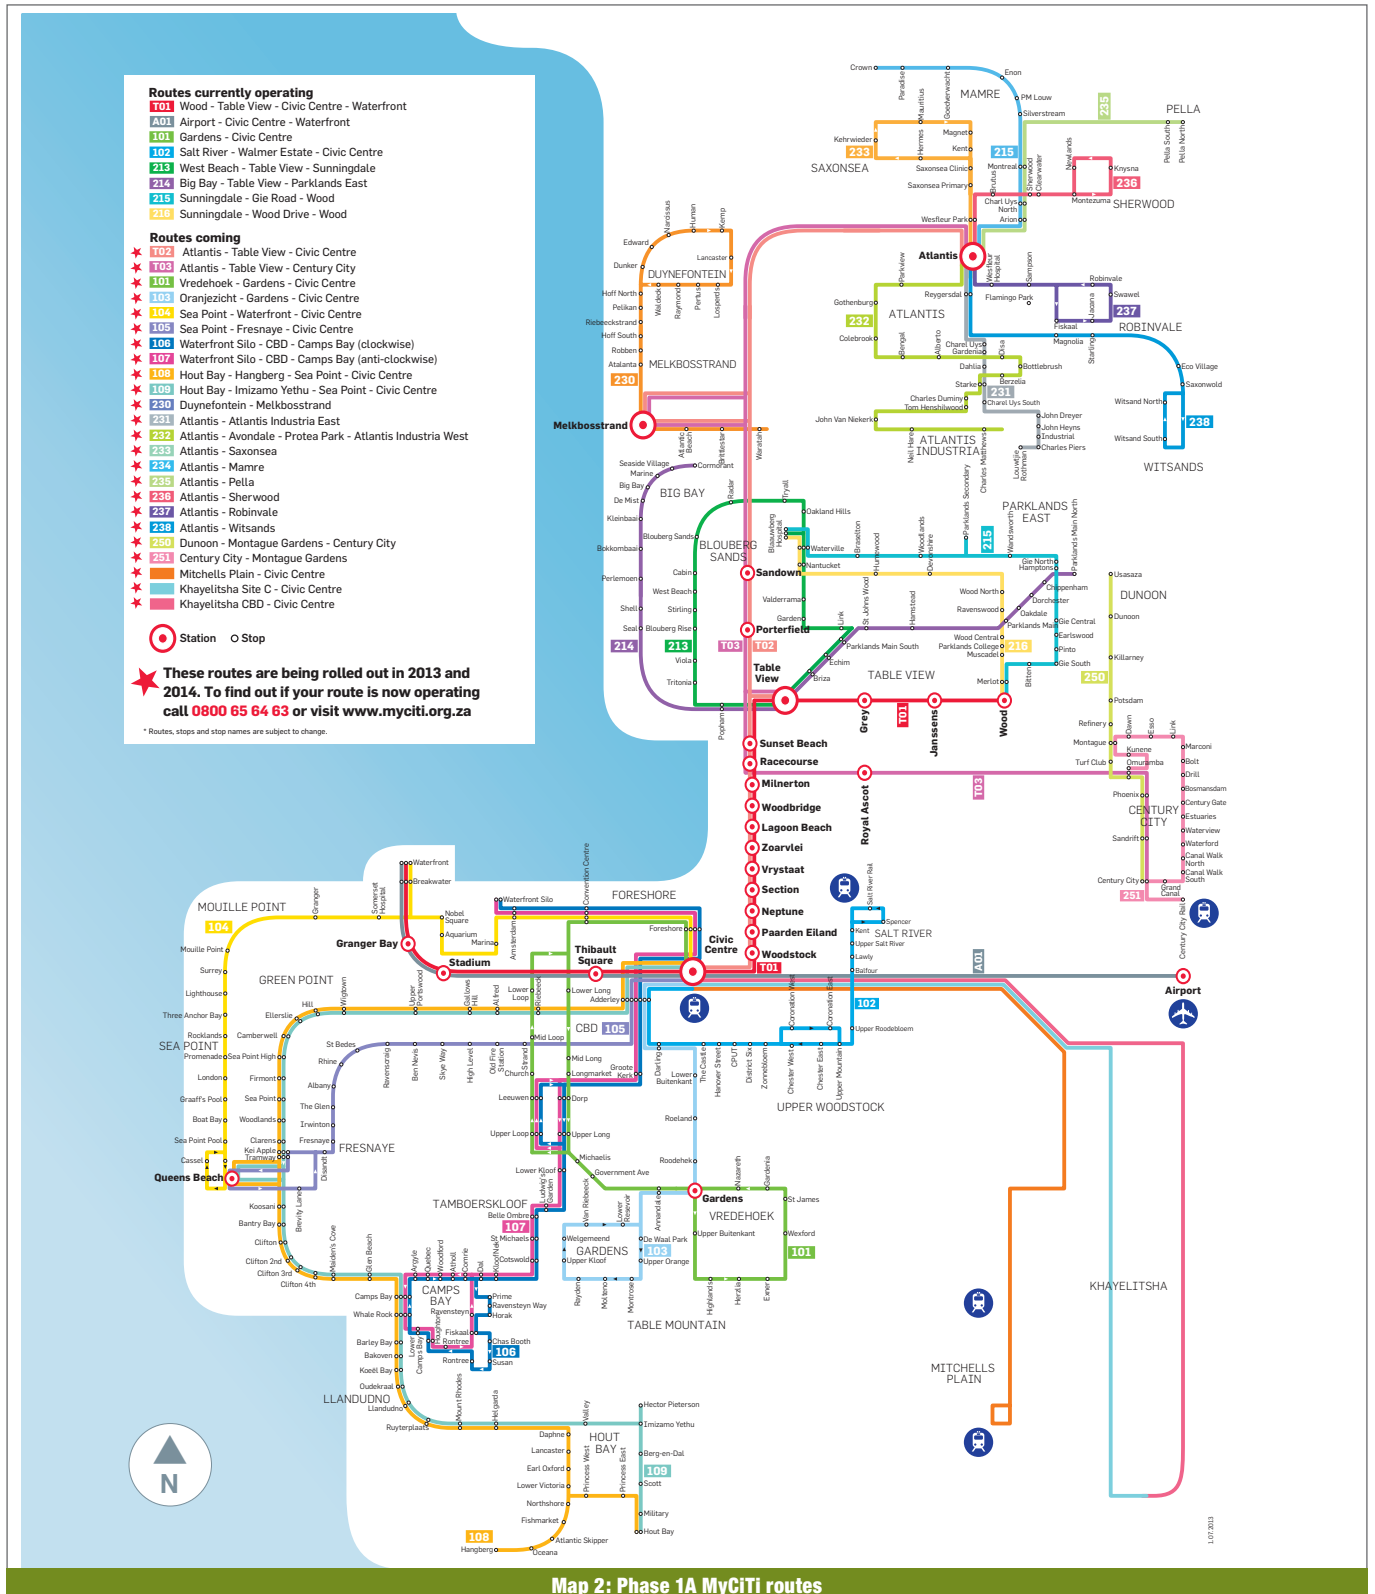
Routes currently operating
T01 Wood - Table View - Civic Centre - Waterfront
A01 Airport - Civic Centre - Waterfront
101 Gardens - Civic Centre
102 Salt River - Walmer Estate - Civic Centre
213 West Beach - Table View - Sunningdale
214 Big Bay - Table View - Parklands East
215 Sunningdale - Gie Road - Wood
216 Sunningdale - Wood Drive - Wood

Routes coming
T02 Atlantis - Table View - Civic Centre
T03 Atlantis - Table View - Century City
101 Vredehoek - Gardens - Civic Centre
103 Oranjezicht - Gardens - Civic Centre
104 Sea Point - Waterfront - Civic Centre
105 Sea Point - Fresnaye - Civic Centre
106 Waterfront Silo - CBD - Camps Bay (clockwise)
107 Waterfront Silo - CBD - Camps Bay (anti-clockwise)
108 Hout Bay - Hangberg - Sea Point - Civic Centre
109 Hout Bay - Imizamo Yethu - Sea Point - Civic Centre
230 Duynefontein - Melkbosstrand
231 Atlantis - Atlantis Industria East
232 Atlantis - Avondale - Protea Park - Atlantis Industria West
233 Atlantis - Saxonsea
234 Atlantis - Mamre
235 Atlantis - Pella
236 Atlantis - Sherwood
237 Atlantis - Robinvale
238 Atlantis - Witsands
250 Dunoon - Montague Gardens - Century City
251 Century City - Montague Gardens
Mitchells Plain - Civic Centre
Khayelitsha Site C - Civic Centre
Khayelitsha CBD - Civic Centre

Station Stop

These routes are being rolled out in 2013 and 2014. To find out if your route is now operating call 0800 65 64 63 or visit www.myciti.org.za

* Routes, stops and stop names are subject to change.

MAMRE PELLA SAXONSEA SHERWOOD DUYNEFONTEIN Atlantis ATLANTIS ROBINVALE MELKBOSSTRAND Melkbosstrand ATLANTIS INDUSTRIA WITSANDS BIG BAY BLOUBERG SANDS PARKLANDS EAST Sandown DUNOON Porterfield Table View TABLE VIEW Grey Janssens Wood Sunset Beach Racecourse Milnerton Woodbridge Lagoon Beach Zoarvlei Vrystaat Section Neptune Paarden Eiland Woodstock Royal Ascot CENTURY CITY SALT RIVER FORESHORE MOUILLE POINT Granger Bay Stadium Thibault Square Civic Centre Airport GREEN POINT CBD SEA POINT FRESNAYE UPPER WOODSTOCK Queens Beach TAMBOERSKLOOF Gardens VREDEHOEK GARDENS CAMPS BAY TABLE MOUNTAIN KHAYELITSHA MITCHELLS PLAIN LLANDUDNO HOUT BAY

N

Map 2: Phase 1A MyCiTi routes